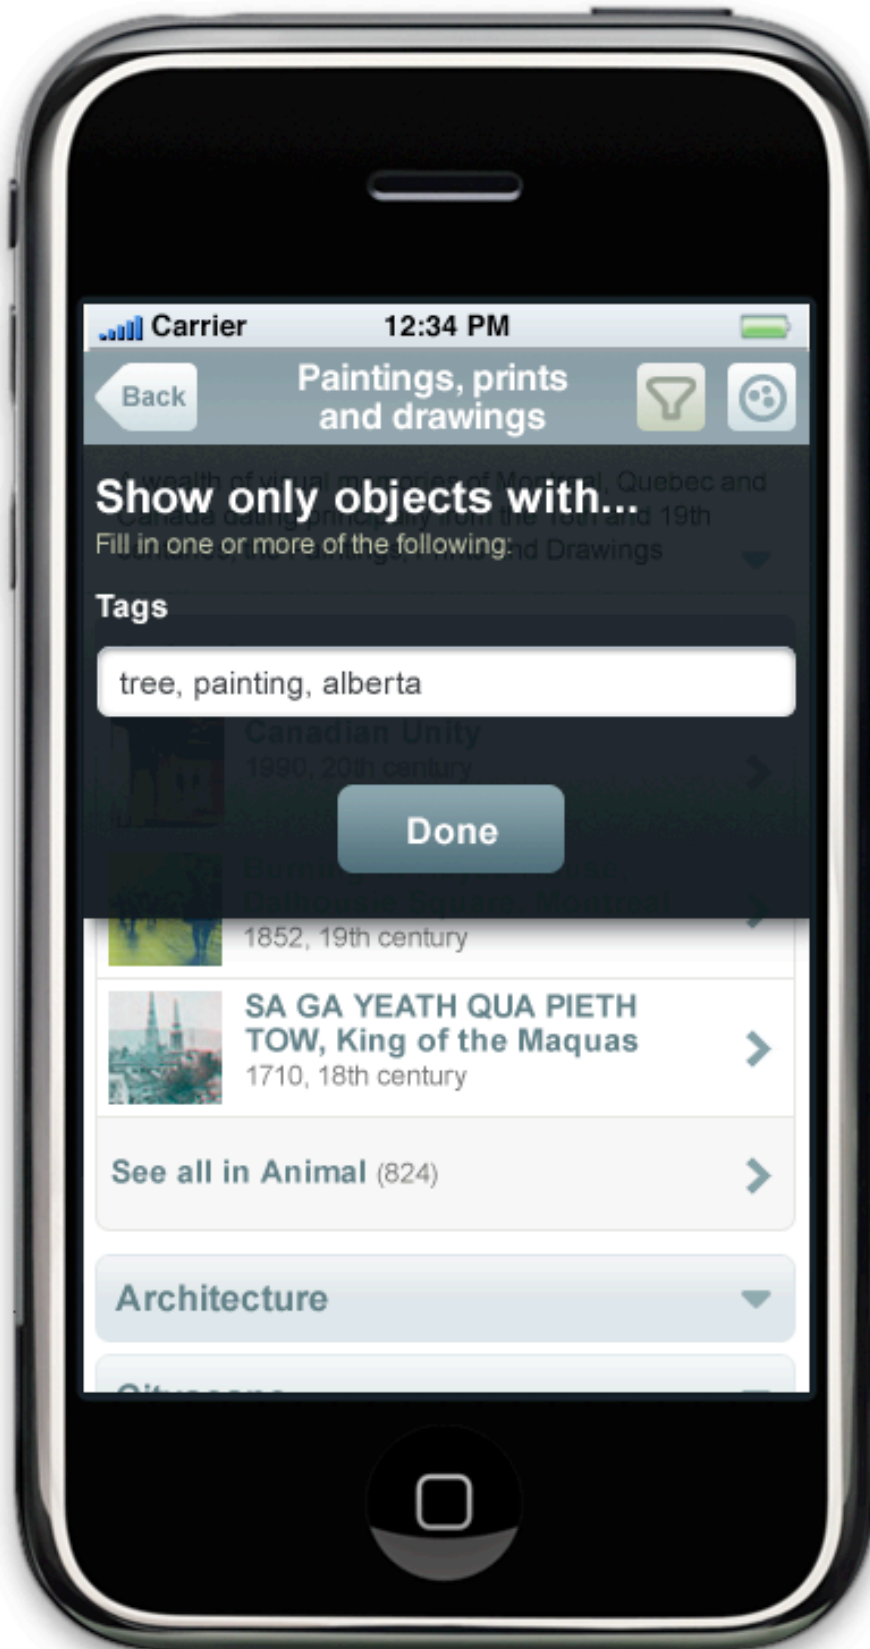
Carrier 12:34 PM

Back

Paintings, prints and drawings

A wealth of visual memories of Montreal, Quebec and Canada dating principally from the 18th and 19th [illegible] Prints and Drawings

Show only objects with...

Fill in one or more of the following:

Tags

tree, painting, alberta

Canadian Unity

1990, 20th century

Done

Burning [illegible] Dalhousie Square, Montreal

1852, 19th century

SA GA YEATH QUA PIETH TOW, King of the Maquas

1710, 18th century

See all in Animal (824)

Architecture

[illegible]